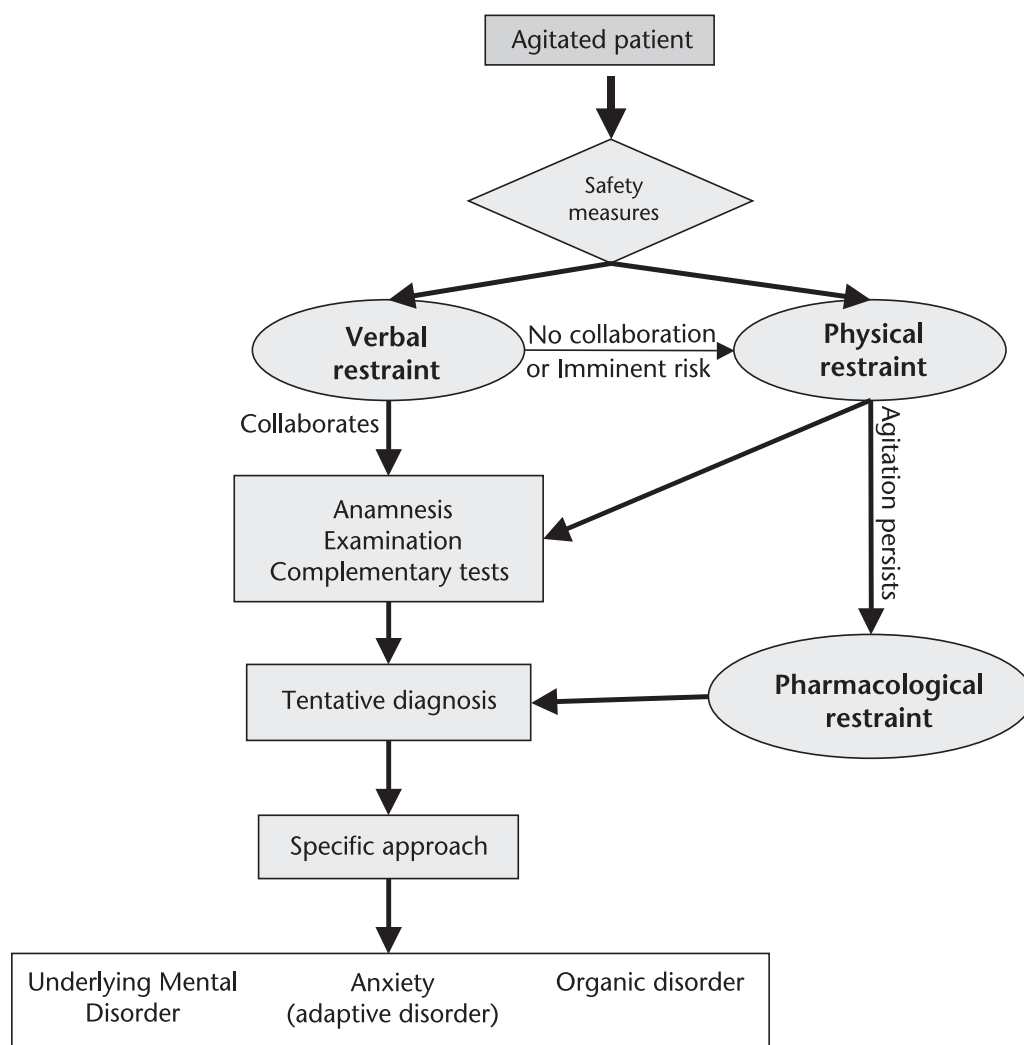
Agitated patient

Safety measures

Verbal restraint

No collaboration or Imminent risk

Physical restraint

Collaborates

Agitation persists

Anamnesis
Examination
Complementary tests

Tentative diagnosis

Pharmacological restraint

Specific approach

Underlying Mental Disorder

Anxiety (adaptive disorder)

Organic disorder